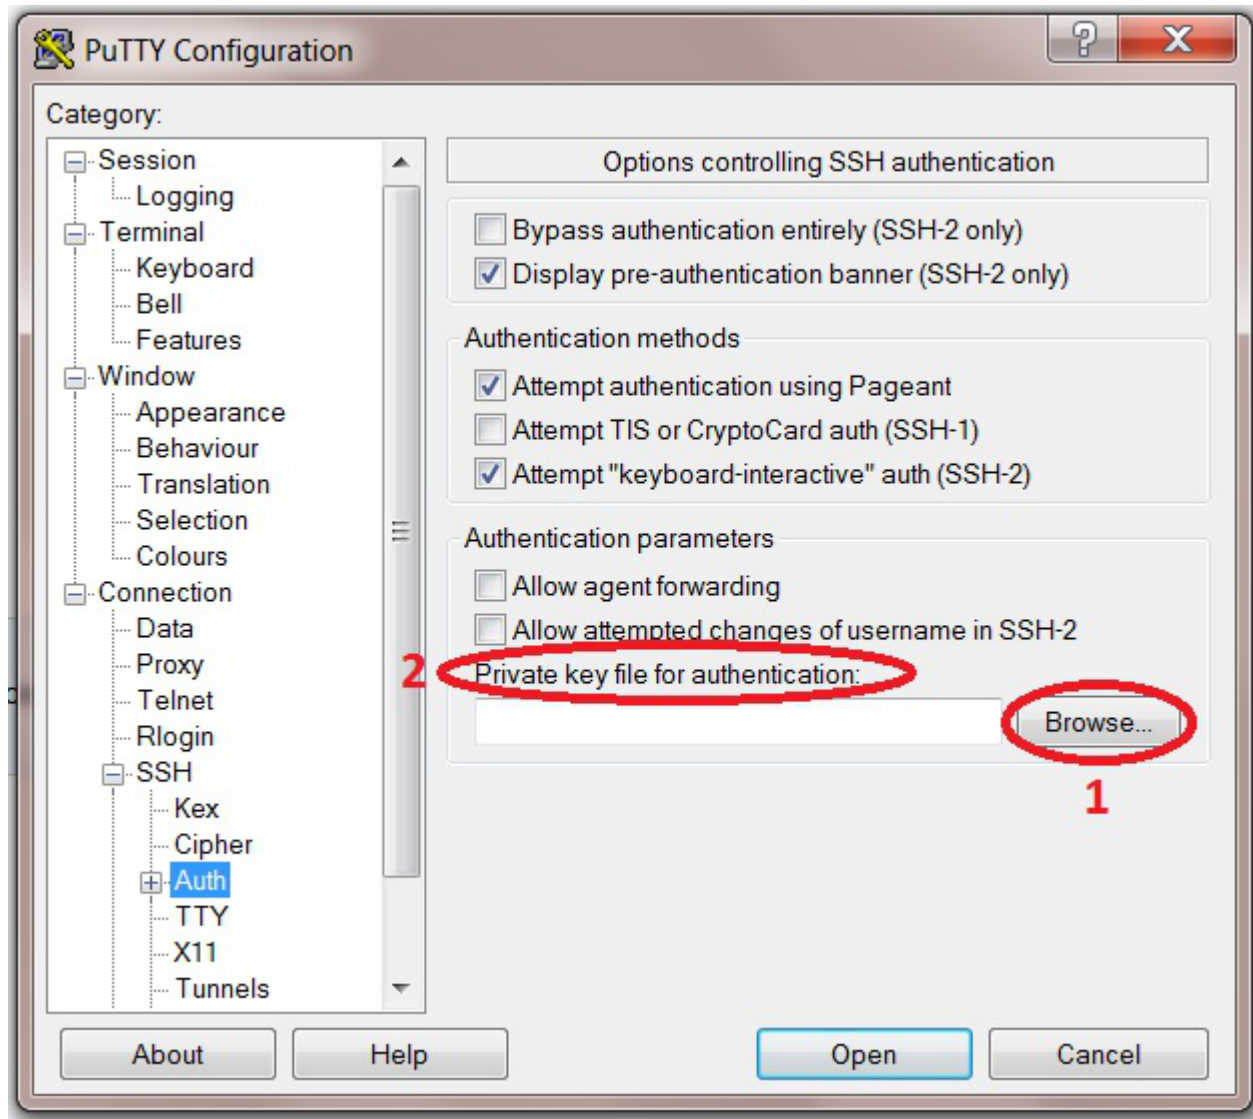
PuTTY Configuration

?

X

Category:

Session
Logging
Terminal
Keyboard
Bell
Features
Window
Appearance
Behaviour
Translation
Selection
Colours
Connection
Data
Proxy
Telnet
Rlogin
SSH
Kex
Cipher
Auth
TTY
X11
Tunnels

Options controlling SSH authentication

Bypass authentication entirely (SSH-2 only)
Display pre-authentication banner (SSH-2 only)

Authentication methods
Attempt authentication using Pageant
Attempt TIS or CryptoCard auth (SSH-1)
Attempt "keyboard-interactive" auth (SSH-2)

Authentication parameters
Allow agent forwarding
Allow attempted changes of username in SSH-2
2
Private key file for authentication:
Browse...
1

About
Help
Open
Cancel